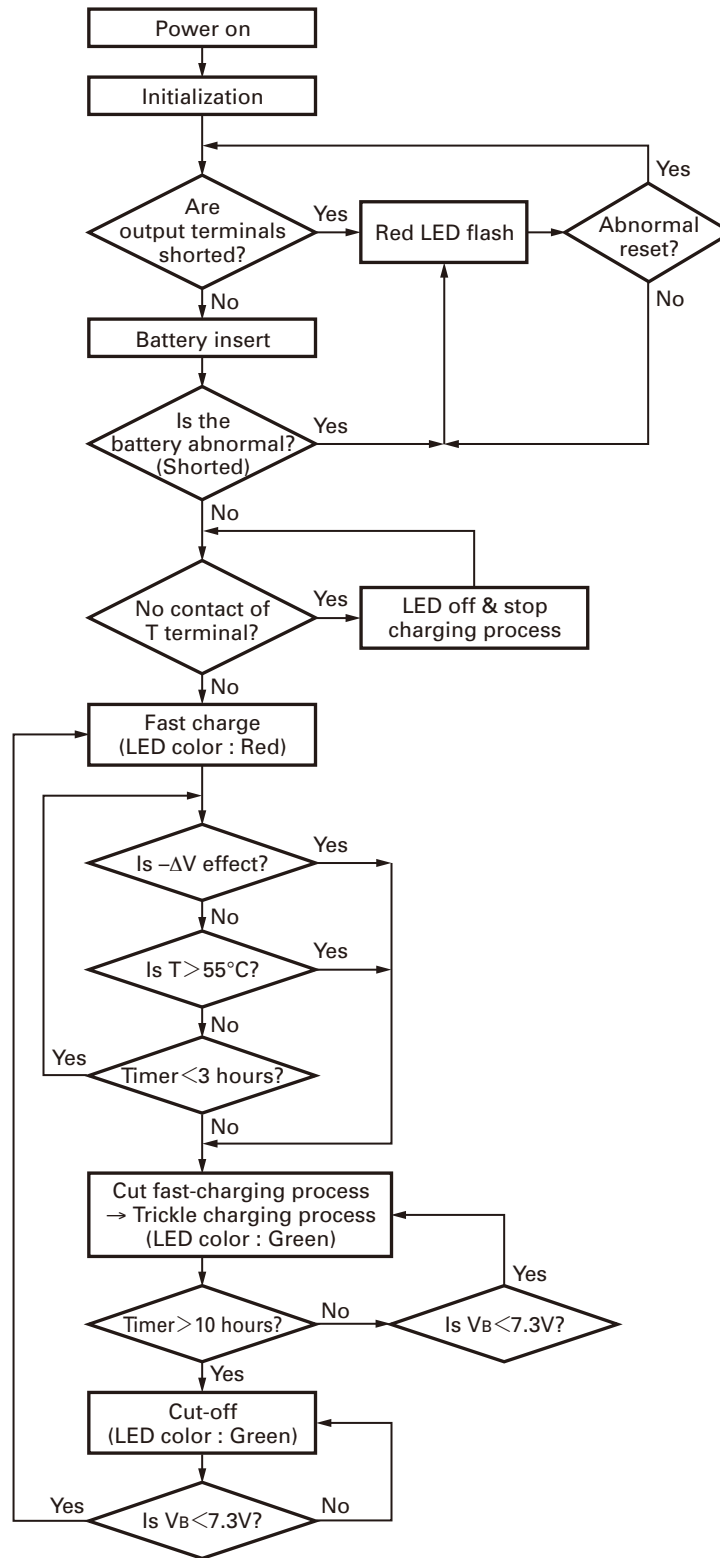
Power on

Initialization

Are output terminals shorted?

Yes

Red LED flash

Abnormal reset?

Yes

No

No

Battery insert

Is the battery abnormal? (Shorted)

Yes

No

No contact of T terminal?

Yes

LED off & stop charging process

No

Fast charge (LED color : Red)

Is $-\Delta V$ effect?

Yes

No

Is T$>$55°C?

Yes

No

Yes

Timer$<$3 hours?

No

Cut fast-charging process → Trickle charging process (LED color : Green)

Yes

Timer$>$10 hours?

No

Is $V_B<7.3V$?

Yes

Cut-off (LED color : Green)

Yes

Is $V_B<7.3V$?

No